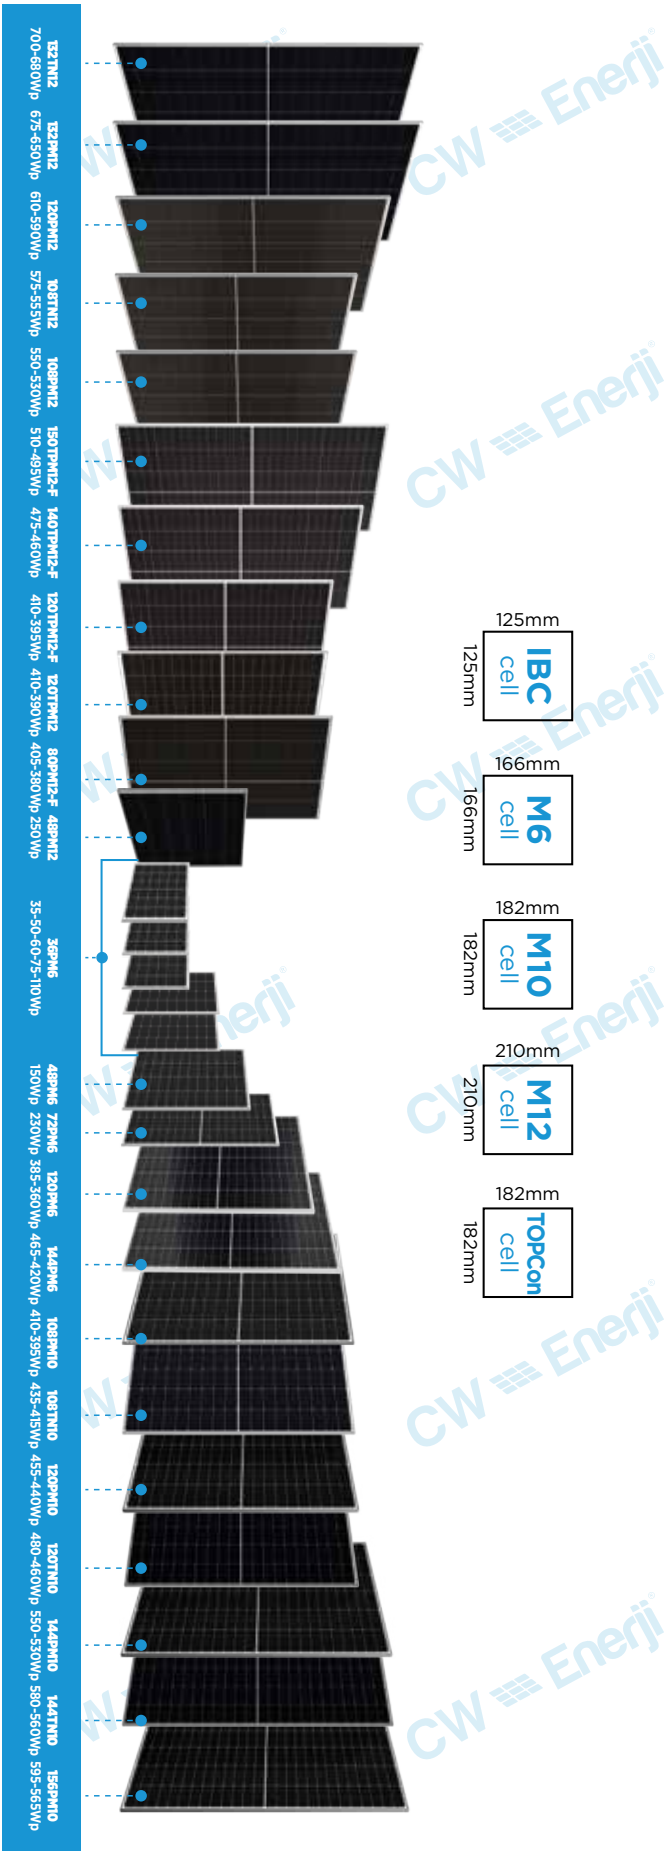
132TN12
700-680Wp

132PM12
675-650Wp

120PM12
610-590Wp

108TN12
575-555Wp

108PM12
550-530Wp

150TPM12-F
510-495Wp

140TPM12-F
475-460Wp

120TPM12-F
410-395Wp

120TPM12
410-390Wp

80PM12-F
405-380Wp

48PM12
250Wp

36PM6
35-50-60-75-110Wp

48PM6
150Wp

72PM6
230Wp

120PM6
385-360Wp

144PM6
465-420Wp

108PM10
410-395Wp

108TN10
435-415Wp

120PM10
455-440Wp

120TN10
480-460Wp

144PM10
550-530Wp

144TN10
580-560Wp

156PM10
595-565Wp

125mm
125mm
IBC
cell

166mm
166mm
M6
cell

182mm
182mm
M10
cell

210mm
210mm
M12
cell

182mm
182mm
TOPCon
cell

CW Enerji
CW Enerji
CW Enerji
CW Enerji
CW Enerji
CW Enerji